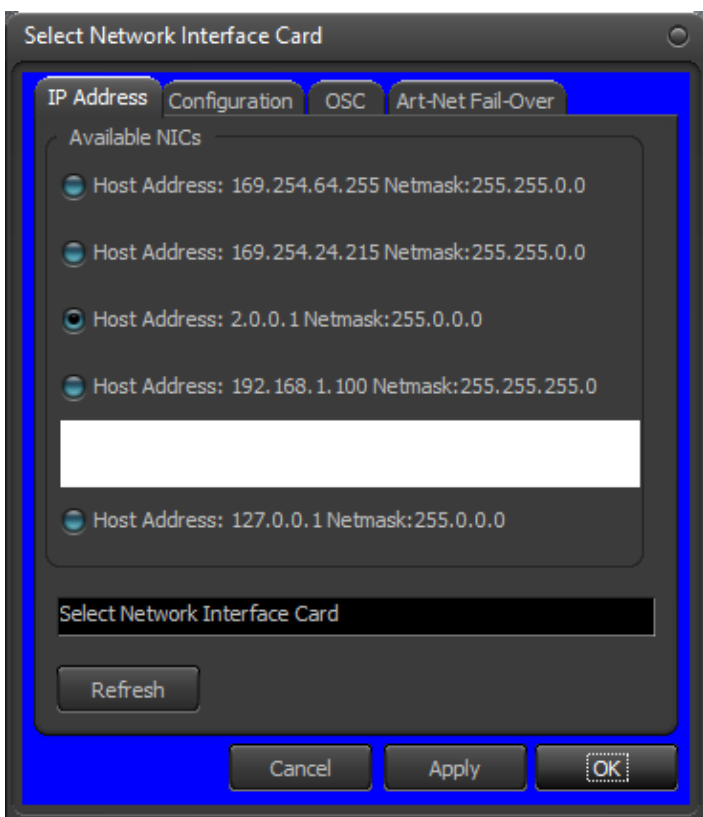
Select Network Interface Card

IP Address
Configuration
OSC
Art-Net Fail-Over

Available NICs

Host Address: 169.254.64.255 Netmask:255.255.0.0

Host Address: 169.254.24.215 Netmask:255.255.0.0

Host Address: 2.0.0.1 Netmask:255.0.0.0

Host Address: 192.168.1.100 Netmask:255.255.255.0

Host Address: 127.0.0.1 Netmask:255.0.0.0

Select Network Interface Card

Refresh

Cancel
Apply
OK